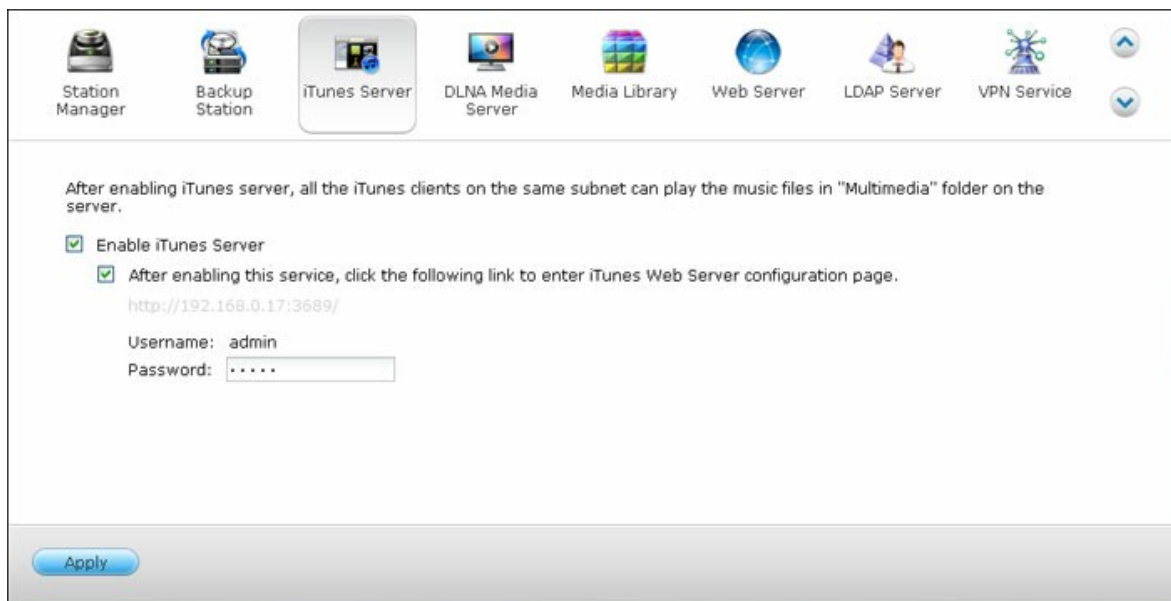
Station Manager
Backup Station
iTunes Server
DLNA Media Server
Media Library
Web Server
LDAP Server
VPN Service

After enabling iTunes server, all the iTunes clients on the same subnet can play the music files in "Multimedia" folder on the server.

Enable iTunes Server

After enabling this service, click the following link to enter iTunes Web Server configuration page.

http://192.168.0.17:3689/

Username: admin
Password: •••••

Apply